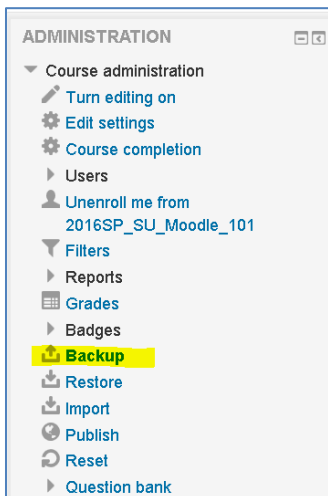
ADMINISTRATION

Course administration
Turn editing on
Edit settings
Course completion
Users
Unenroll me from 2016SP_SU_Moodle_101
Filters
Reports
Grades
Badges
Backup
Restore
Import
Publish
Reset
Question bank